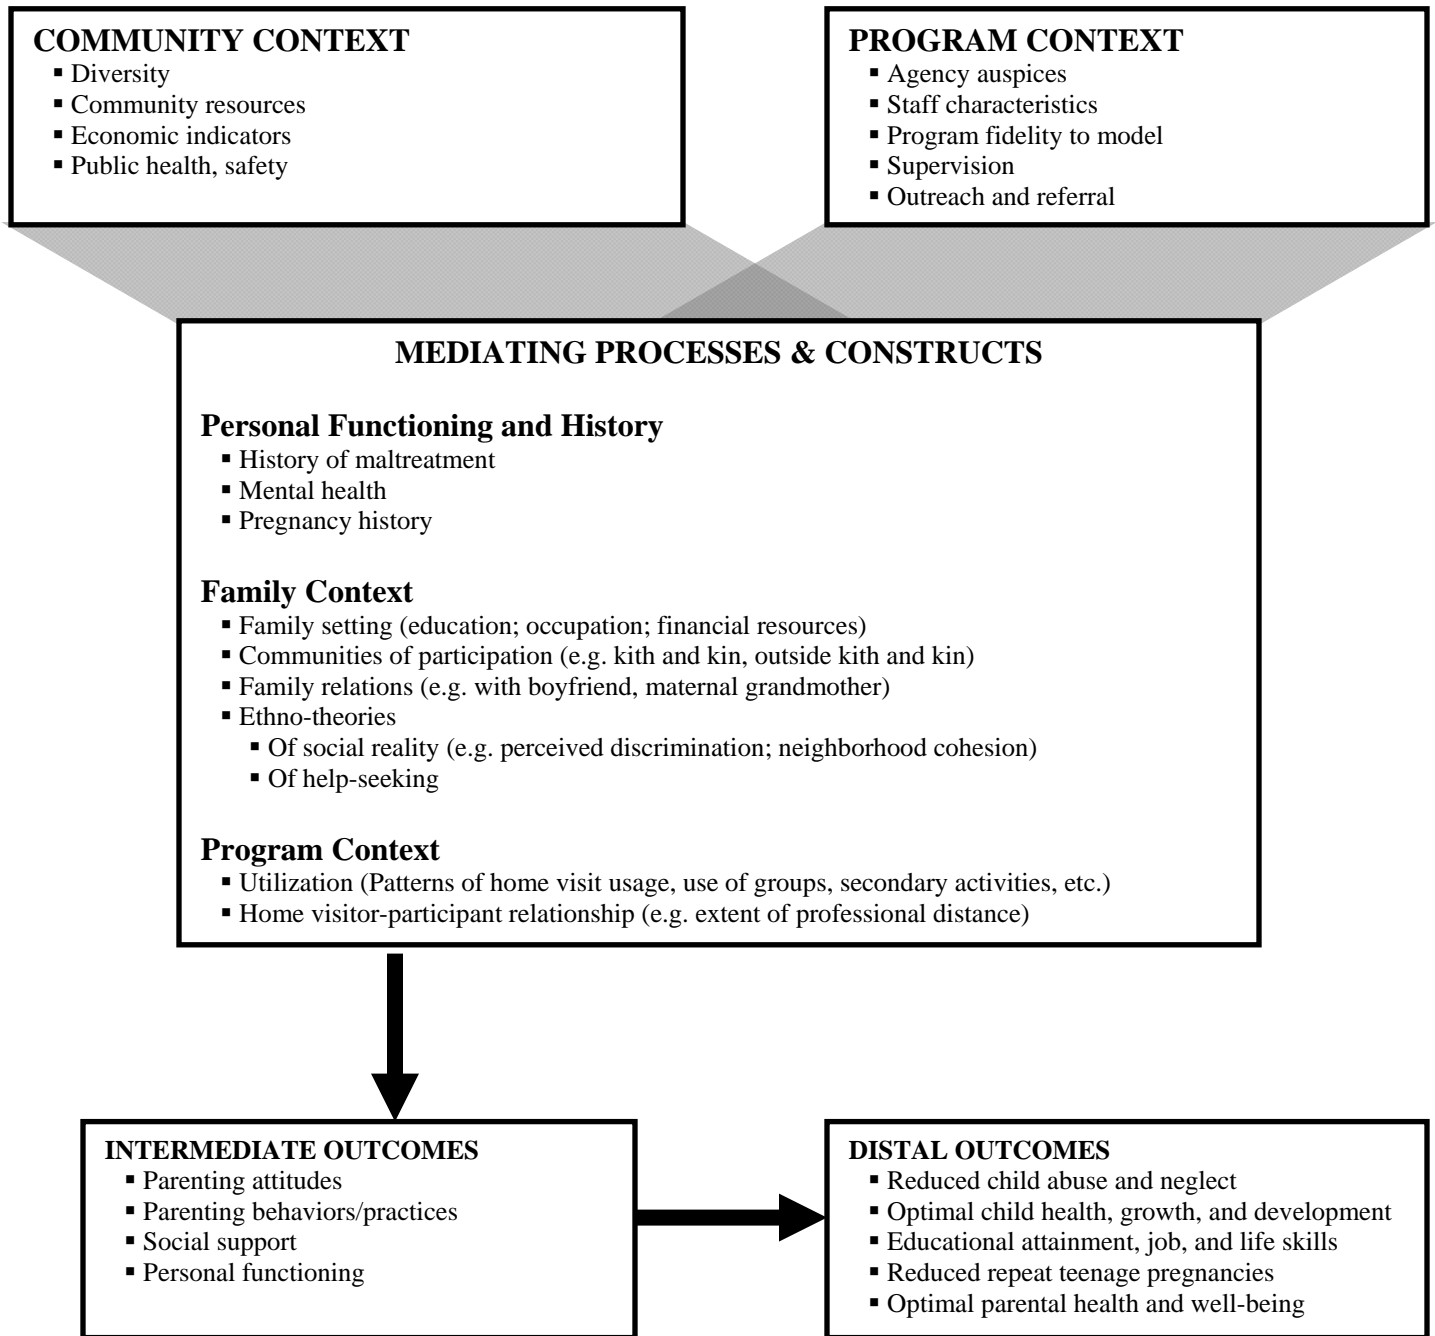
COMMUNITY CONTEXT
- Diversity
- Community resources
- Economic indicators
- Public health, safety

PROGRAM CONTEXT
- Agency auspices
- Staff characteristics
- Program fidelity to model
- Supervision
- Outreach and referral

MEDIATING PROCESSES & CONSTRUCTS

Personal Functioning and History
- History of maltreatment
- Mental health
- Pregnancy history

Family Context
- Family setting (education; occupation; financial resources)
- Communities of participation (e.g. kith and kin, outside kith and kin)
- Family relations (e.g. with boyfriend, maternal grandmother)
- Ethno-theories
  - Of social reality (e.g. perceived discrimination; neighborhood cohesion)
  - Of help-seeking

Program Context
- Utilization (Patterns of home visit usage, use of groups, secondary activities, etc.)
- Home visitor-participant relationship (e.g. extent of professional distance)

INTERMEDIATE OUTCOMES
- Parenting attitudes
- Parenting behaviors/practices
- Social support
- Personal functioning

DISTAL OUTCOMES
- Reduced child abuse and neglect
- Optimal child health, growth, and development
- Educational attainment, job, and life skills
- Reduced repeat teenage pregnancies
- Optimal parental health and well-being